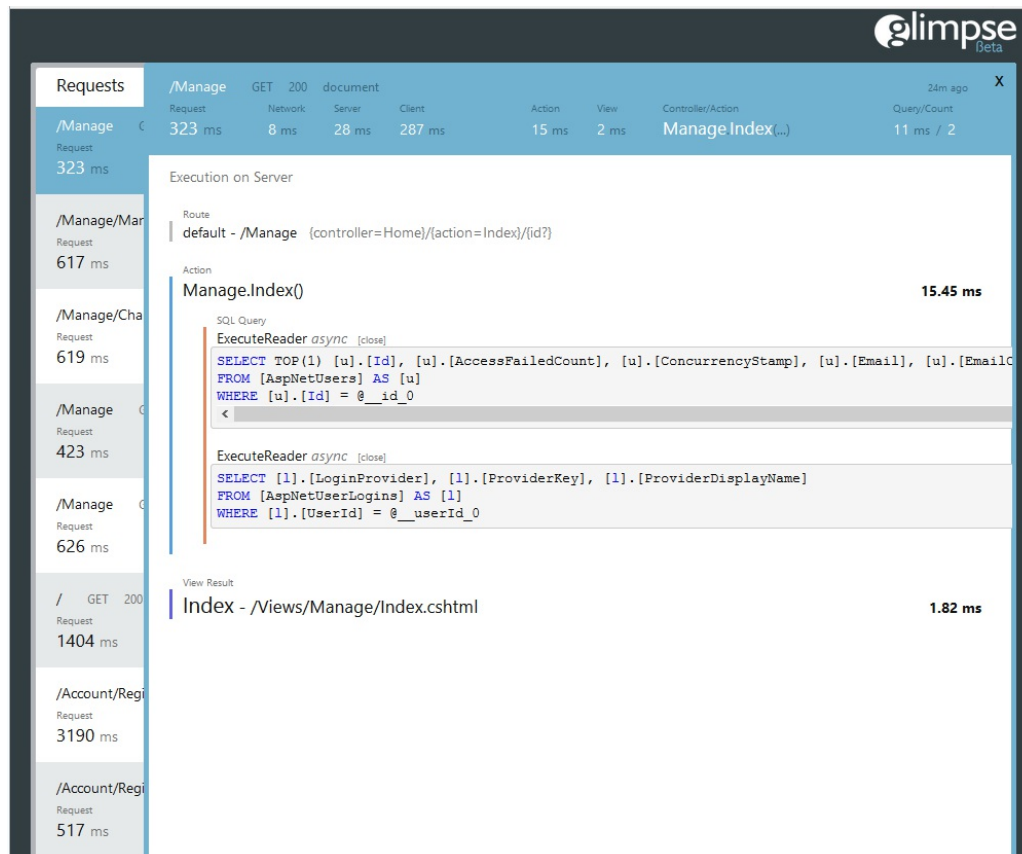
glimpse Beta

Requests

/Manage G
Request
323 ms

/Manage/Mar
Request
617 ms

/Manage/Cha
Request
619 ms

/Manage G
Request
423 ms

/Manage G
Request
626 ms

/ GET 200
Request
1404 ms

/Account/Regi
Request
3190 ms

/Account/Regi
Request
517 ms

/Manage GET 200 document
24m ago
X

| Request | Network | Server | Client | Action | View | Controller/Action | Query/Count |
|---|---|---|---|---|---|---|---|
| 323 ms | 8 ms | 28 ms | 287 ms | 15 ms | 2 ms | Manage Index(...) | 11 ms / 2 |

Execution on Server

Route
default - /Manage {controller=Home}/{action=Index}/{id?}

Action
Manage.Index() 15.45 ms

SQL Query
ExecuteReader async [close]
SELECT TOP(1) [u].[Id], [u].[AccessFailedCount], [u].[ConcurrencyStamp], [u].[Email], [u].[EmailC
FROM [AspNetUsers] AS [u]
WHERE [u].[Id] = @__id_0

ExecuteReader async [close]
SELECT [l].[LoginProvider], [l].[ProviderKey], [l].[ProviderDisplayName]
FROM [AspNetUserLogins] AS [l]
WHERE [l].[UserId] = @__userId_0

View Result
Index - /Views/Manage/Index.cshtml 1.82 ms